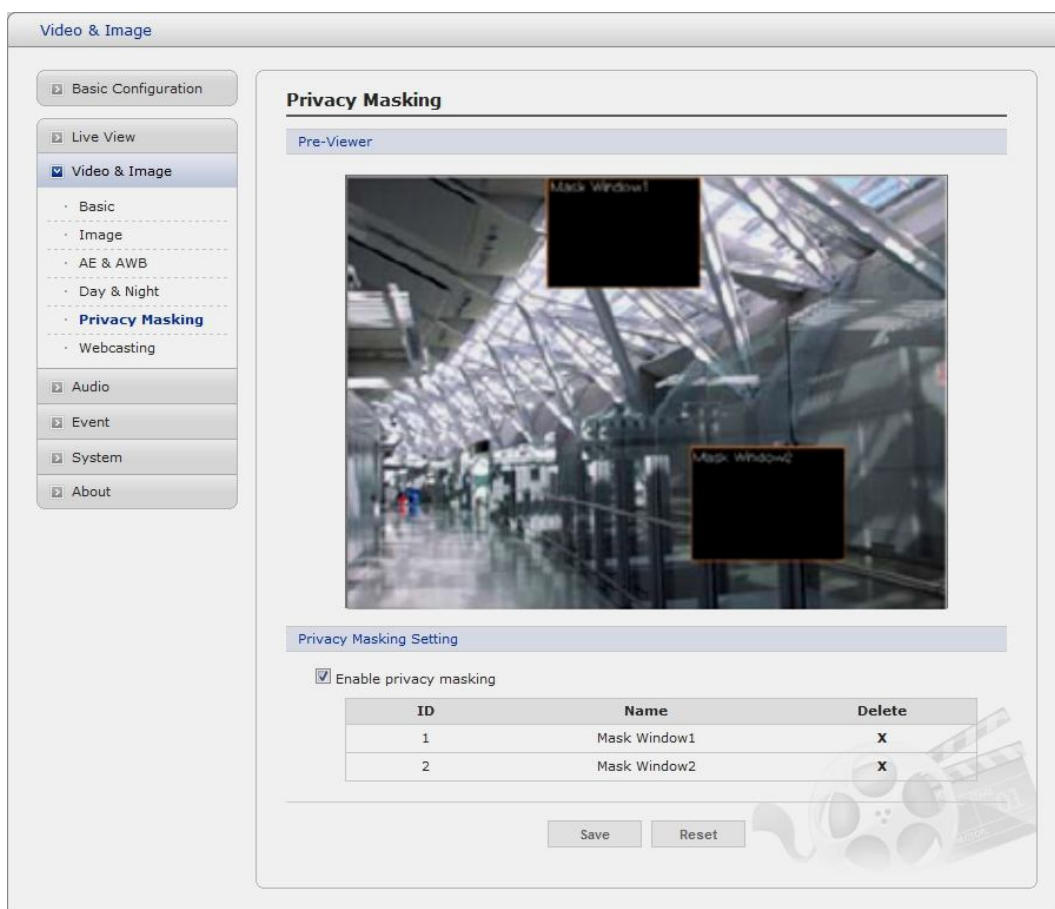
Video & Image

Basic Configuration

Live View

Video & Image

· Basic
· Image
· AE & AWB
· Day & Night
· Privacy Masking
· Webcasting

Audio

Event

System

About

Privacy Masking

Pre-Viewer

Mask Window1

Mask Window2

Privacy Masking Setting

Enable privacy masking

| ID | Name | Delete |
|---|---|---|
| 1 | Mask Window1 | X |
| 2 | Mask Window2 | X |

Save Reset